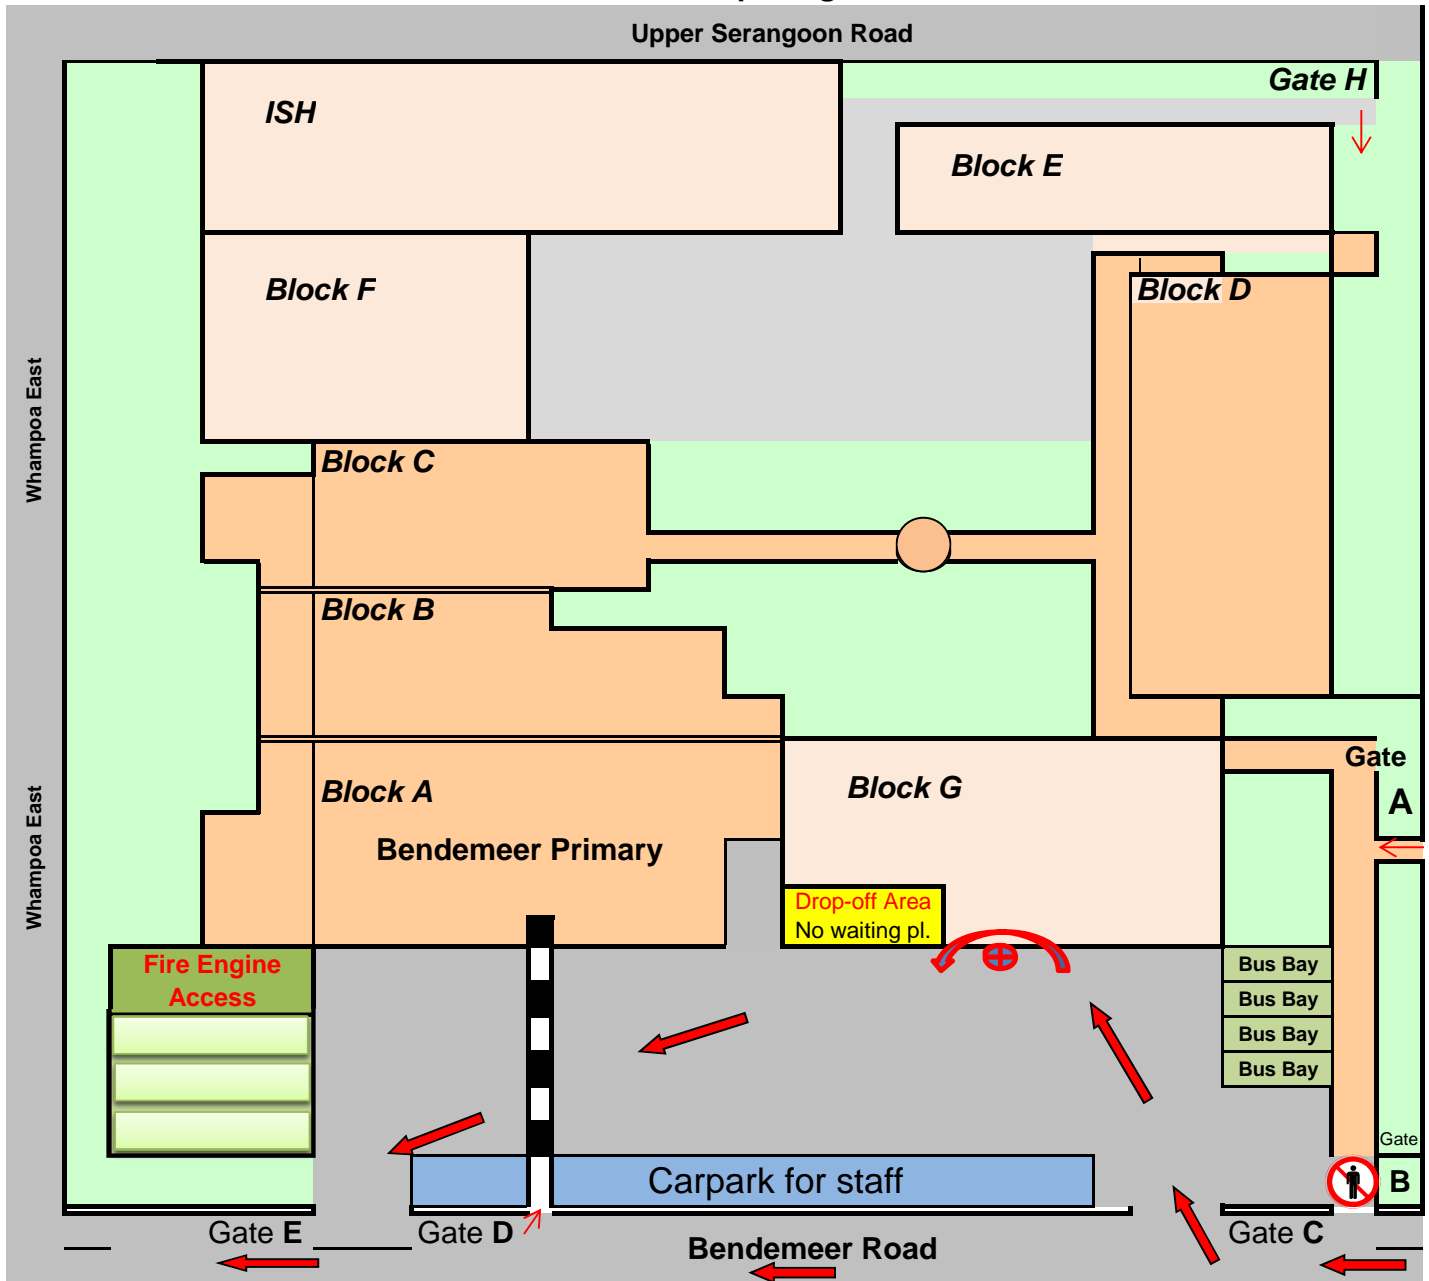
Upper Serangoon Road

Gate H

ISH

Block E

Block F

Block D

Whampoa East

Block C

Block B

Block A

Bendemeer Primary

Block G

Gate

A

Whampoa East

Drop-off Area
No waiting pl.

Fire Engine Access

Bus Bay
Bus Bay
Bus Bay
Bus Bay

Gate

B

Carpark for staff

Gate E

Gate D

Gate C

Bendemeer Road